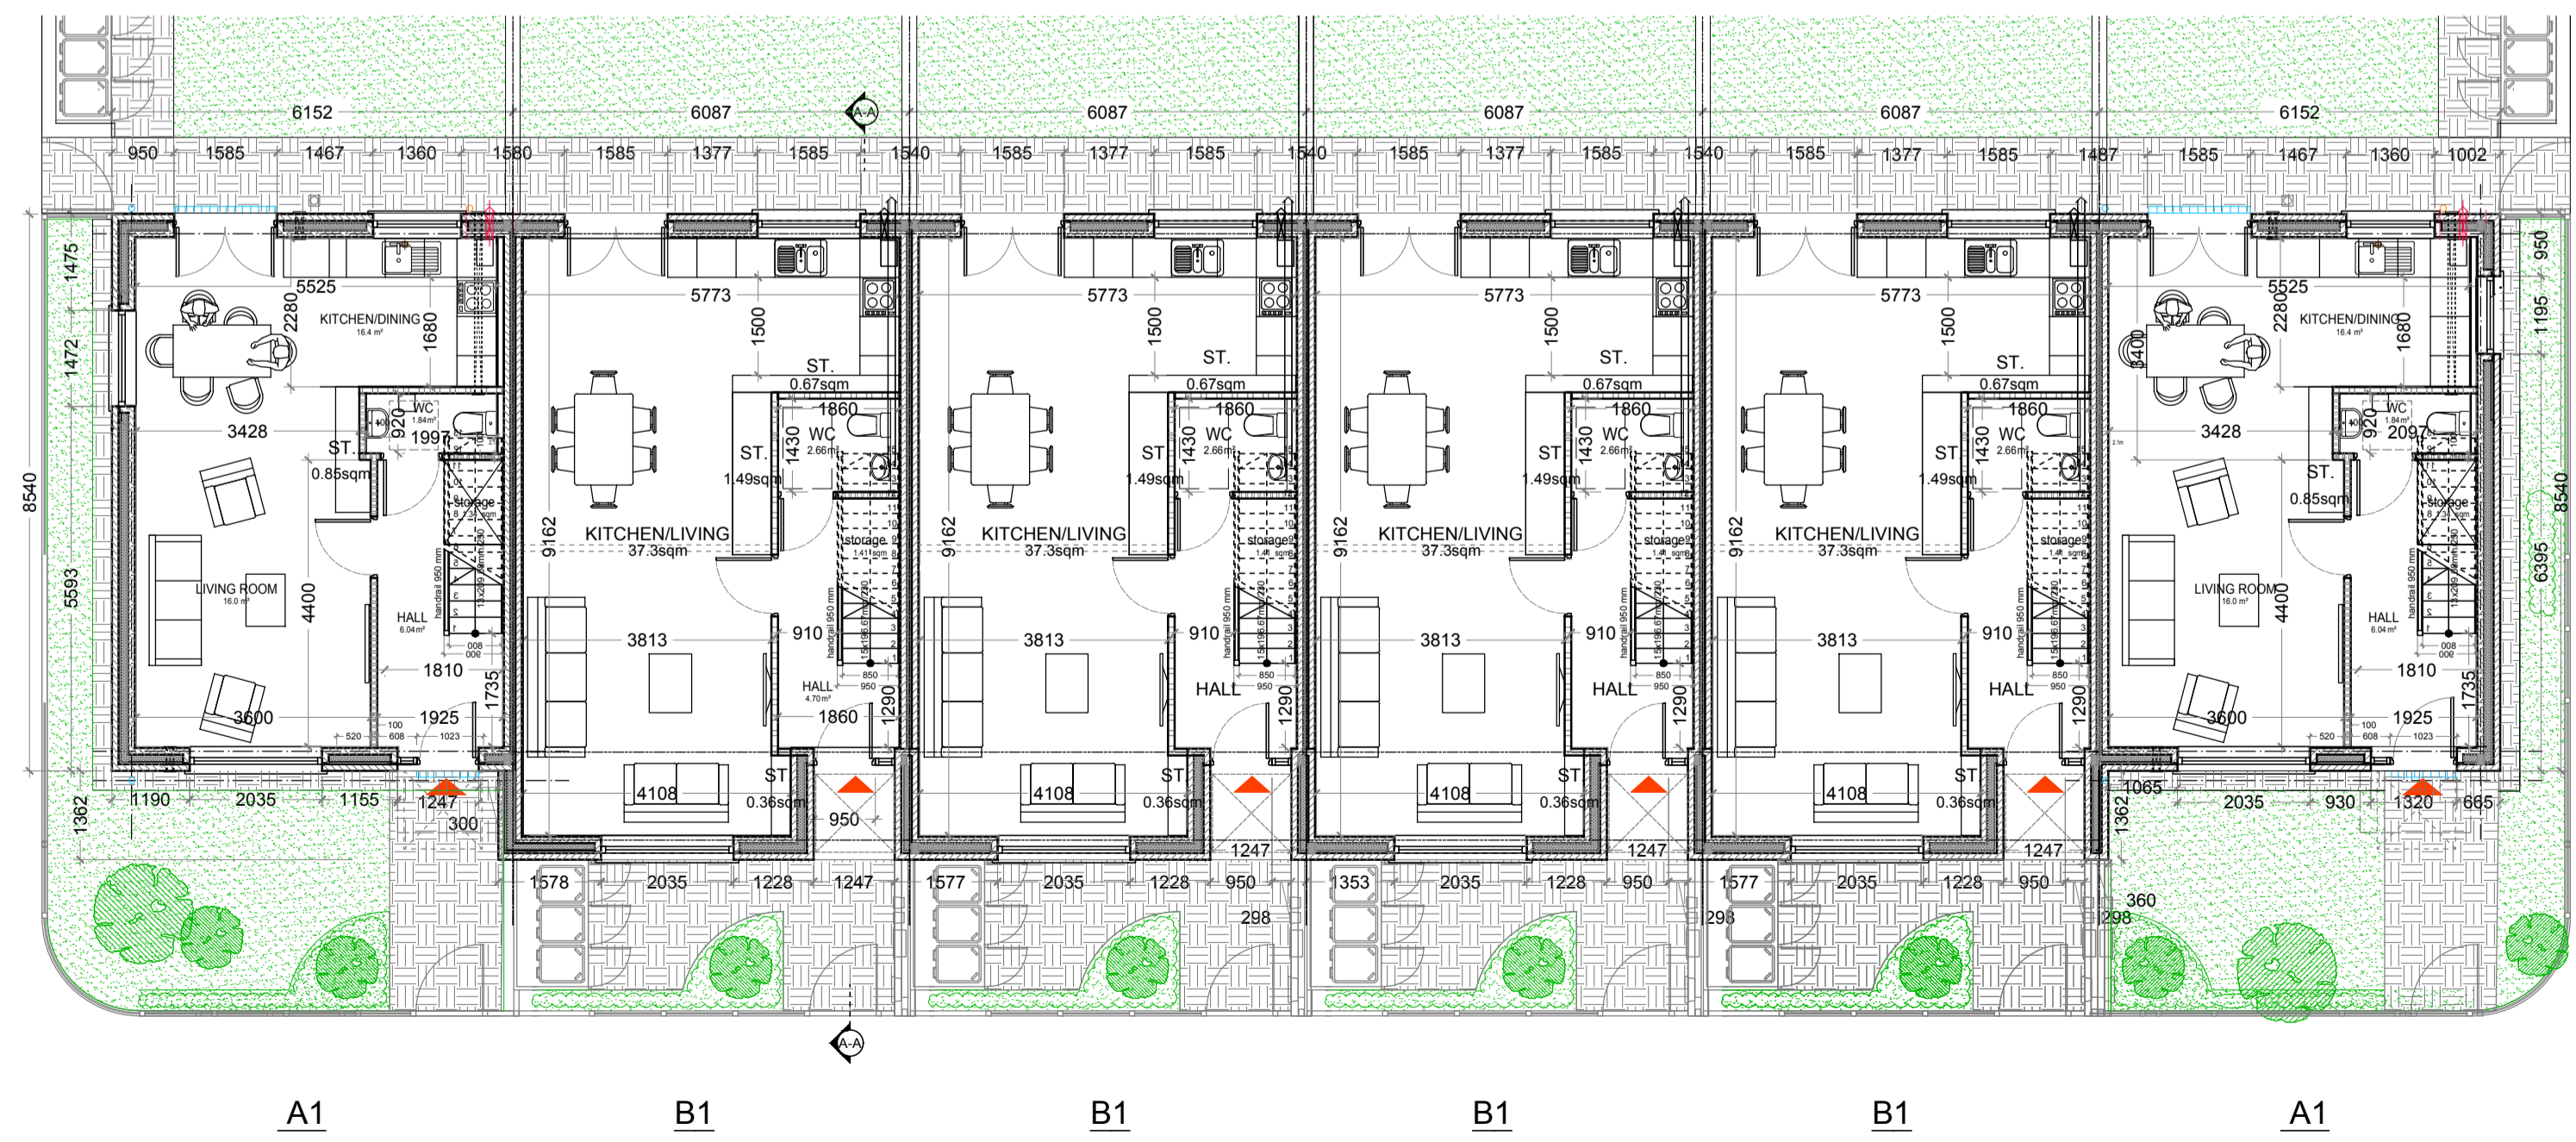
6152 6087 6087 6087 6087 6152

A-A

950 1585 1467 1360 1580 1585 1377 1585 1540 1585 1377 1585 1540 1585 1377 1585 1540 1585 1377 1585 1487 1585 1467 1360 1002

1475 1472 8540 5593 1362

5525
KITCHEN/DINING
16.4 m²
2280 1680
WC
1.84m²
920
3428
1997
ST.
0.85sqm
storage
LIVING ROOM
16.0 m²
4400
HALL
6.04 m²
1810
1735
3600
1925
100
608
520
1023
1190 2035 1155 1247
300

5773
1500
ST.
0.67sqm
1860
WC
2.66m²
1430
ST.
1.49sqm
9162
KITCHEN/LIVING
37.3sqm
storage
1.41 sqm
handrail 950 mm
3813
910
HALL
4.70 m²
850
950
1860
1290
4108
ST
0.36sqm
950
1578 2035 1228 1247

5773
1500
ST.
0.67sqm
1860
WC
2.66m²
1430
ST.
1.49sqm
9162
KITCHEN/LIVING
37.3sqm
storage
3813
910
HALL
1290
4108
ST
0.36sqm
1247
1577 2035 1228 950
298

5773
1500
ST.
0.67sqm
1860
WC
2.66m²
1430
ST.
1.49sqm
9162
KITCHEN/LIVING
37.3sqm
storage
3813
910
HALL
1290
4108
ST
0.36sqm
1247
1353 2035 1228 950
293

5773
1500
ST.
0.67sqm
1860
WC
2.66m²
1430
ST.
1.49sqm
9162
KITCHEN/LIVING
37.3sqm
storage
3813
910
HALL
1290
4108
ST
0.36sqm
1247
1577 2035 1228 950
298

5525
KITCHEN/DINING
16.4 m²
2280 1680
3400
WC
1.84m²
920
3428
2097
ST.
0.85sqm
storage
LIVING ROOM
16.0 m²
4400
HALL
6.04 m²
1810
1735
3600
1925
100
608
520
1023
1065 2035 930 1320 665
1362
360

950 1195 8540 6395

A-A

A1 B1 B1 B1 B1 A1